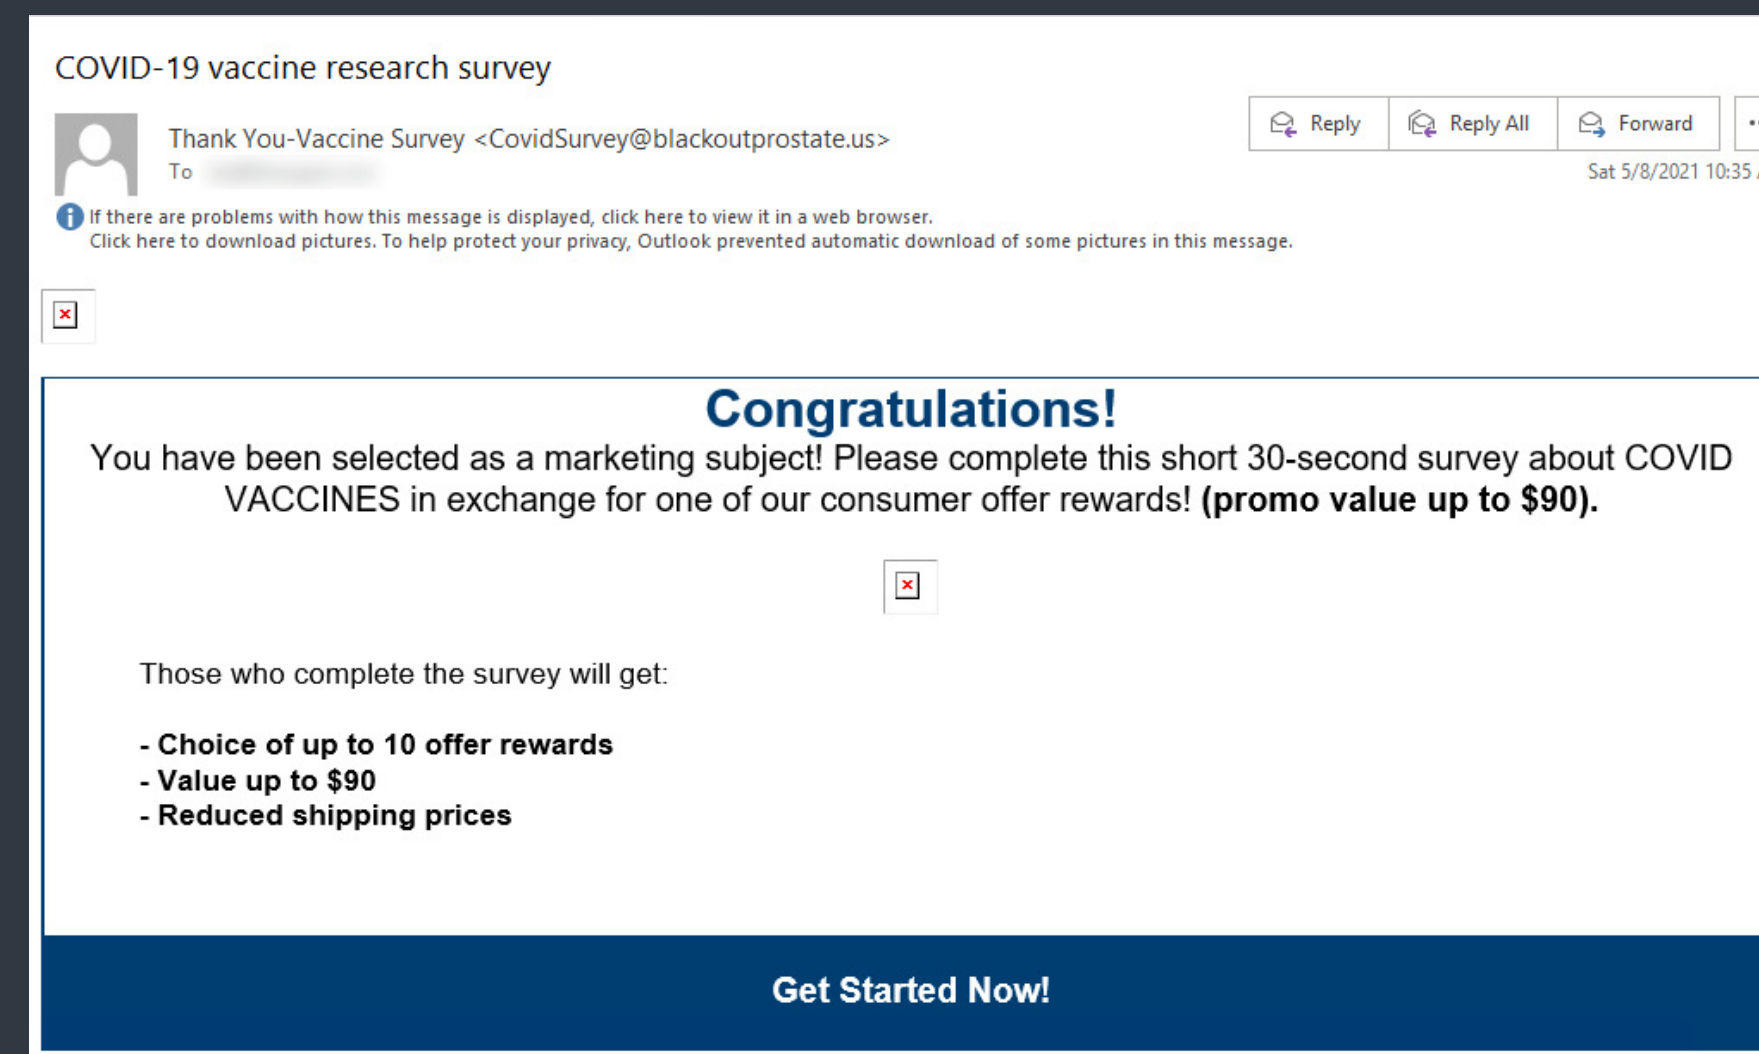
COVID-19 vaccine research survey

Thank You-Vaccine Survey <CovidSurvey@blackoutprostate.us>
To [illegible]

Reply Reply All Forward

Sat 5/8/2021 10:35 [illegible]

If there are problems with how this message is displayed, click here to view it in a web browser.
Click here to download pictures. To help protect your privacy, Outlook prevented automatic download of some pictures in this message.

Congratulations!

You have been selected as a marketing subject! Please complete this short 30-second survey about COVID VACCINES in exchange for one of our consumer offer rewards! **(promo value up to $90).**

Those who complete the survey will get:

**- Choice of up to 10 offer rewards**
**- Value up to $90**
**- Reduced shipping prices**

Get Started Now!